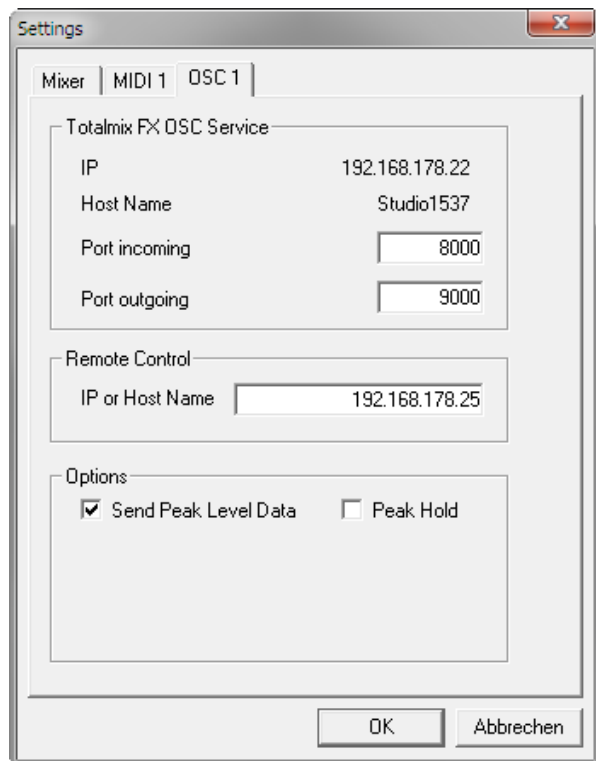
Settings

Mixer | MIDI 1 | OSC 1

Totalmix FX OSC Service

IP 192.168.178.22

Host Name Studio1537

Port incoming 8000

Port outgoing 9000

Remote Control

IP or Host Name 192.168.178.25

Options

☑ Send Peak Level Data ☐ Peak Hold

OK Abbrechen